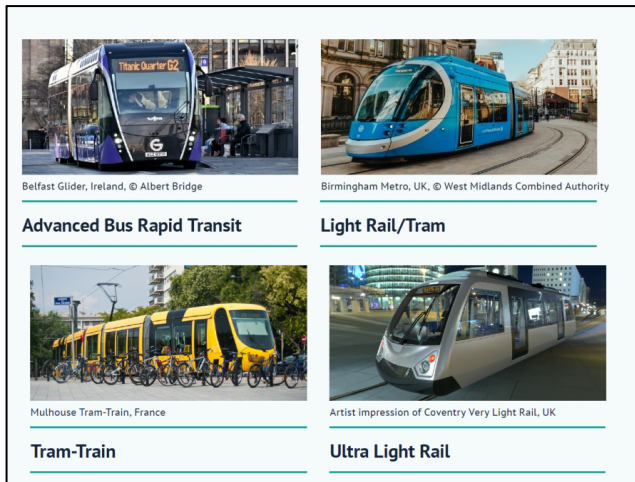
Titanic Quarter G2

Belfast Glider, Ireland, © Albert Bridge

Advanced Bus Rapid Transit

Birmingham Metro, UK, © West Midlands Combined Authority

Light Rail/Tram

Mulhouse Tram-Train, France

Tram-Train

Artist impression of Coventry Very Light Rail, UK

Ultra Light Rail